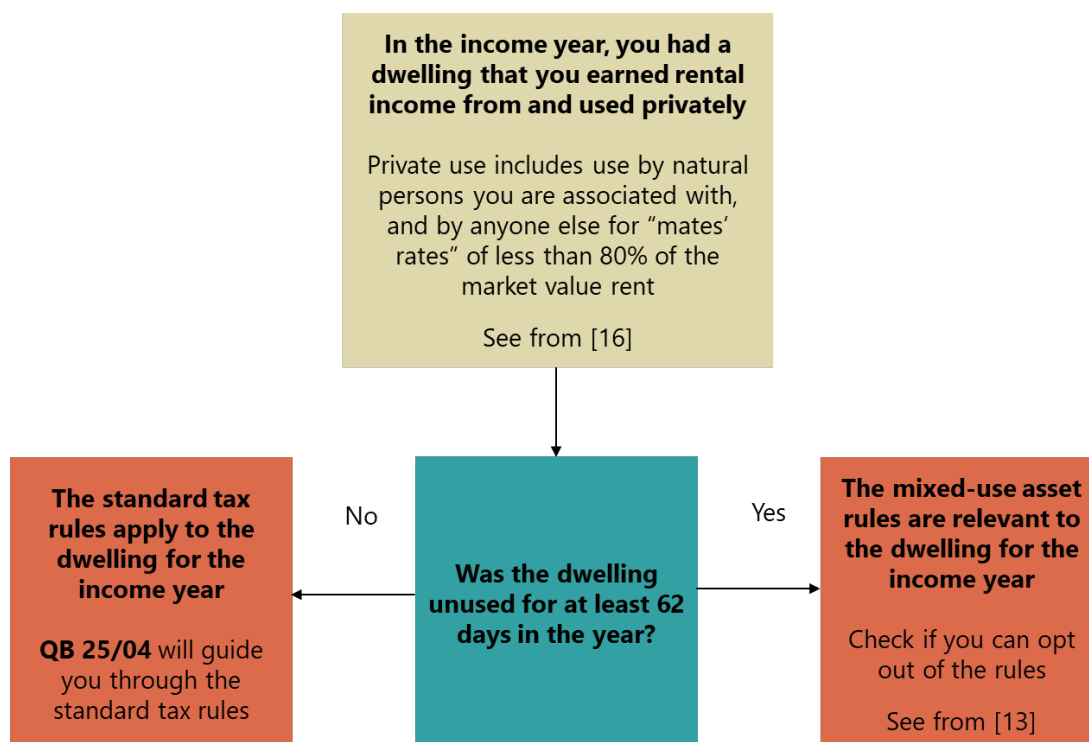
In the income year, you had a dwelling that you earned rental income from and used privately

Private use includes use by natural persons you are associated with, and by anyone else for "mates' rates" of less than 80% of the market value rent

See from [16]

Was the dwelling unused for at least 62 days in the year?

No

The standard tax rules apply to the dwelling for the income year

QB 25/04 will guide you through the standard tax rules

Yes

The mixed-use asset rules are relevant to the dwelling for the income year

Check if you can opt out of the rules

See from [13]